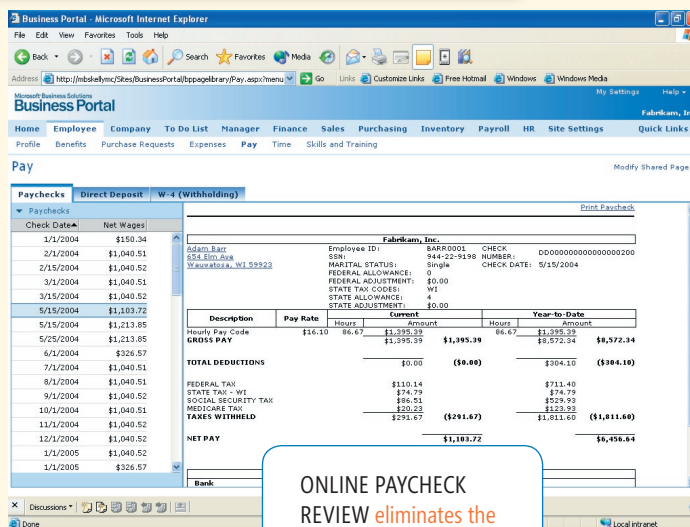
Business Portal - Microsoft Internet Explorer

File Edit View Favorites Tools Help

Back Search Favorites Media

Address http://mbskellymc/Sites/BusinessPortal/bppagelibrary/Pay.aspx?menu Go Links Customize Links Free Hotmail Windows Windows Media

Microsoft Business Solutions
Business Portal

My Settings Help
Fabrikam, In

Home Employee Company To Do List Manager Finance Sales Purchasing Inventory Payroll HR Site Settings Quick Links

Profile Benefits Purchase Requests Expenses Pay Time Skills and Training

Pay

Modify Shared Page

Paychecks Direct Deposit W-4 (Withholding)

Paychecks

| Check Date | Net Wages |
|---|---|
| 1/1/2004 | $150.34 |
| 2/1/2004 | $1,040.51 |
| 2/15/2004 | $1,040.52 |
| 3/1/2004 | $1,040.51 |
| 3/15/2004 | $1,040.52 |
| 5/15/2004 | $1,103.72 |
| 5/15/2004 | $1,213.85 |
| 5/25/2004 | $1,213.85 |
| 6/1/2004 | $326.57 |
| 7/1/2004 | $1,040.51 |
| 8/1/2004 | $1,040.51 |
| 9/1/2004 | $1,040.52 |
| 10/1/2004 | $1,040.51 |
| 11/1/2004 | $1,040.52 |
| 12/1/2004 | $1,040.52 |
| 1/1/2005 | $1,040.51 |
| 1/1/2005 | $326.57 |

Print Paycheck

Fabrikam, Inc.

Adam Barr
654 Elm Ave
Wauwatosa, WI 59923

Employee ID: BARR0001
SSN: 944-22-9198
MARITAL STATUS: Single
FEDERAL ALLOWANCE: 0
FEDERAL ADJUSTMENT: $0.00
STATE TAX CODES: WI
STATE ALLOWANCE: 4
STATE ADJUSTMENT: $0.00

CHECK NUMBER: DD000000000000000200
CHECK DATE: 5/15/2004

| Description | Pay Rate | Current Hours | Current Amount | | Year-to-Date Hours | Year-to-Date Amount | |
|---|---|---|---|---|---|---|---|
| Hourly Pay Code | $16.10 | 86.67 | $1,395.39 | | 86.67 | $1,395.39 | |
| GROSS PAY | | | $1,395.39 | $1,395.39 | | $8,572.34 | $8,572.34 |
| TOTAL DEDUCTIONS | | | $0.00 | ($0.00) | | $304.10 | ($304.10) |
| FEDERAL TAX | | | $110.14 | | | $711.40 | |
| STATE TAX - WI | | | $74.79 | | | $74.79 | |
| SOCIAL SECURITY TAX | | | $86.51 | | | $529.93 | |
| MEDICARE TAX | | | $20.23 | | | $123.93 | |
| TAXES WITHHELD | | | $291.67 | ($291.67) | | $1,811.60 | ($1,811.60) |
| NET PAY | | | | $1,103.72 | | | $6,456.64 |

Bank

ONLINE PAYCHECK REVIEW eliminates the

Discussions

Done

Local intranet